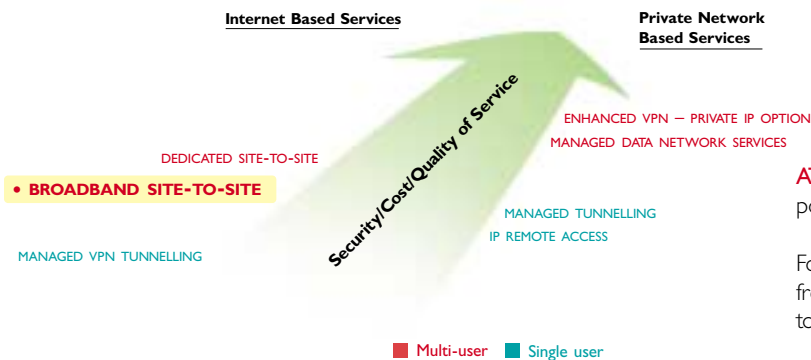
Internet Based Services

Private Network Based Services

Security/Cost/Quality of Service

ENHANCED VPN – PRIVATE IP OPTION

MANAGED DATA NETWORK SERVICES

DEDICATED SITE-TO-SITE

• BROADBAND SITE-TO-SITE

MANAGED TUNNELLING

IP REMOTE ACCESS

MANAGED VPN TUNNELLING

A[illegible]

po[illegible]

Fo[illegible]

fr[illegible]

to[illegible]

Multi-user Single user